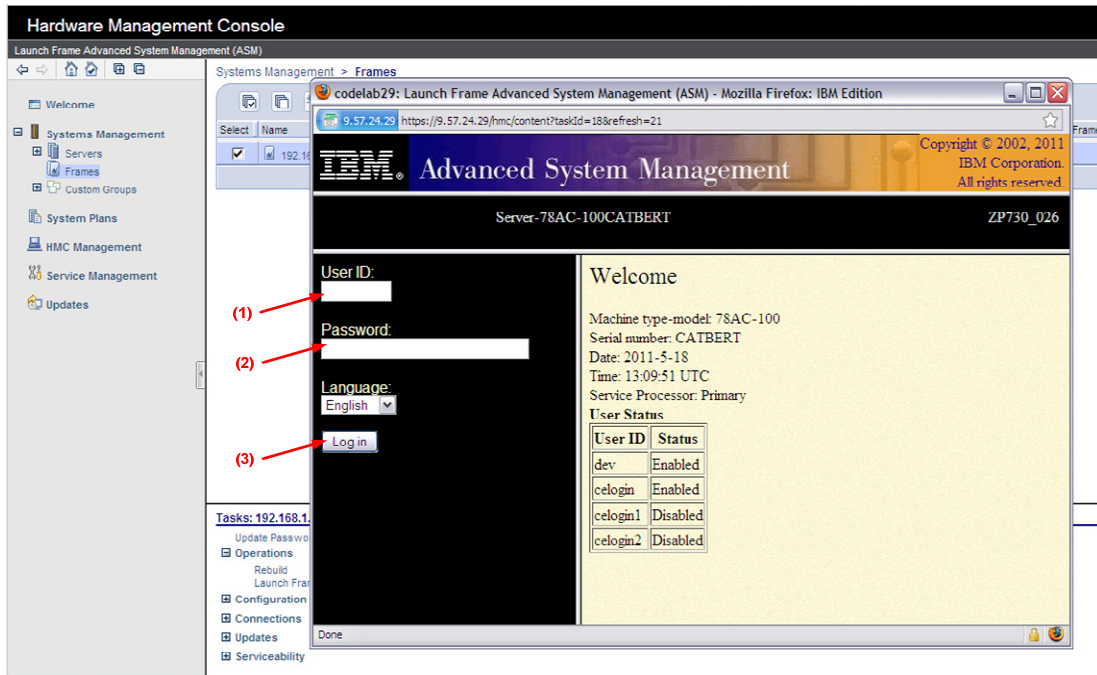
Hardware Management Console

Launch Frame Advanced System Management (ASM)

Welcome

Systems Management

Servers

Frames

Custom Groups

System Plans

HMC Management

Service Management

Updates

Systems Management > Frames

Select | Name

192.16

Frame

Tasks: 192.168.1.

Update Passwo

Operations

Rebuild

Launch Fra

Configuration

Connections

Updates

Serviceability

codelab29: Launch Frame Advanced System Management (ASM) - Mozilla Firefox: IBM Edition

9.57.24.29 https://9.57.24.29/hmc/content?taskId=18&refresh=21

IBM. Advanced System Management

Copyright © 2002, 2011 IBM Corporation. All rights reserved.

Server-78AC-100CATBERT

ZP730_026

User ID:

Password:

Language:

English

Log in

(1)

(2)

(3)

Welcome

Machine type-model: 78AC-100
Serial number: CATBERT
Date: 2011-5-18
Time: 13:09:51 UTC
Service Processor: Primary

User Status

| User ID | Status |
|---|---|
| dev | Enabled |
| celogin | Enabled |
| celogin1 | Disabled |
| celogin2 | Disabled |

Done